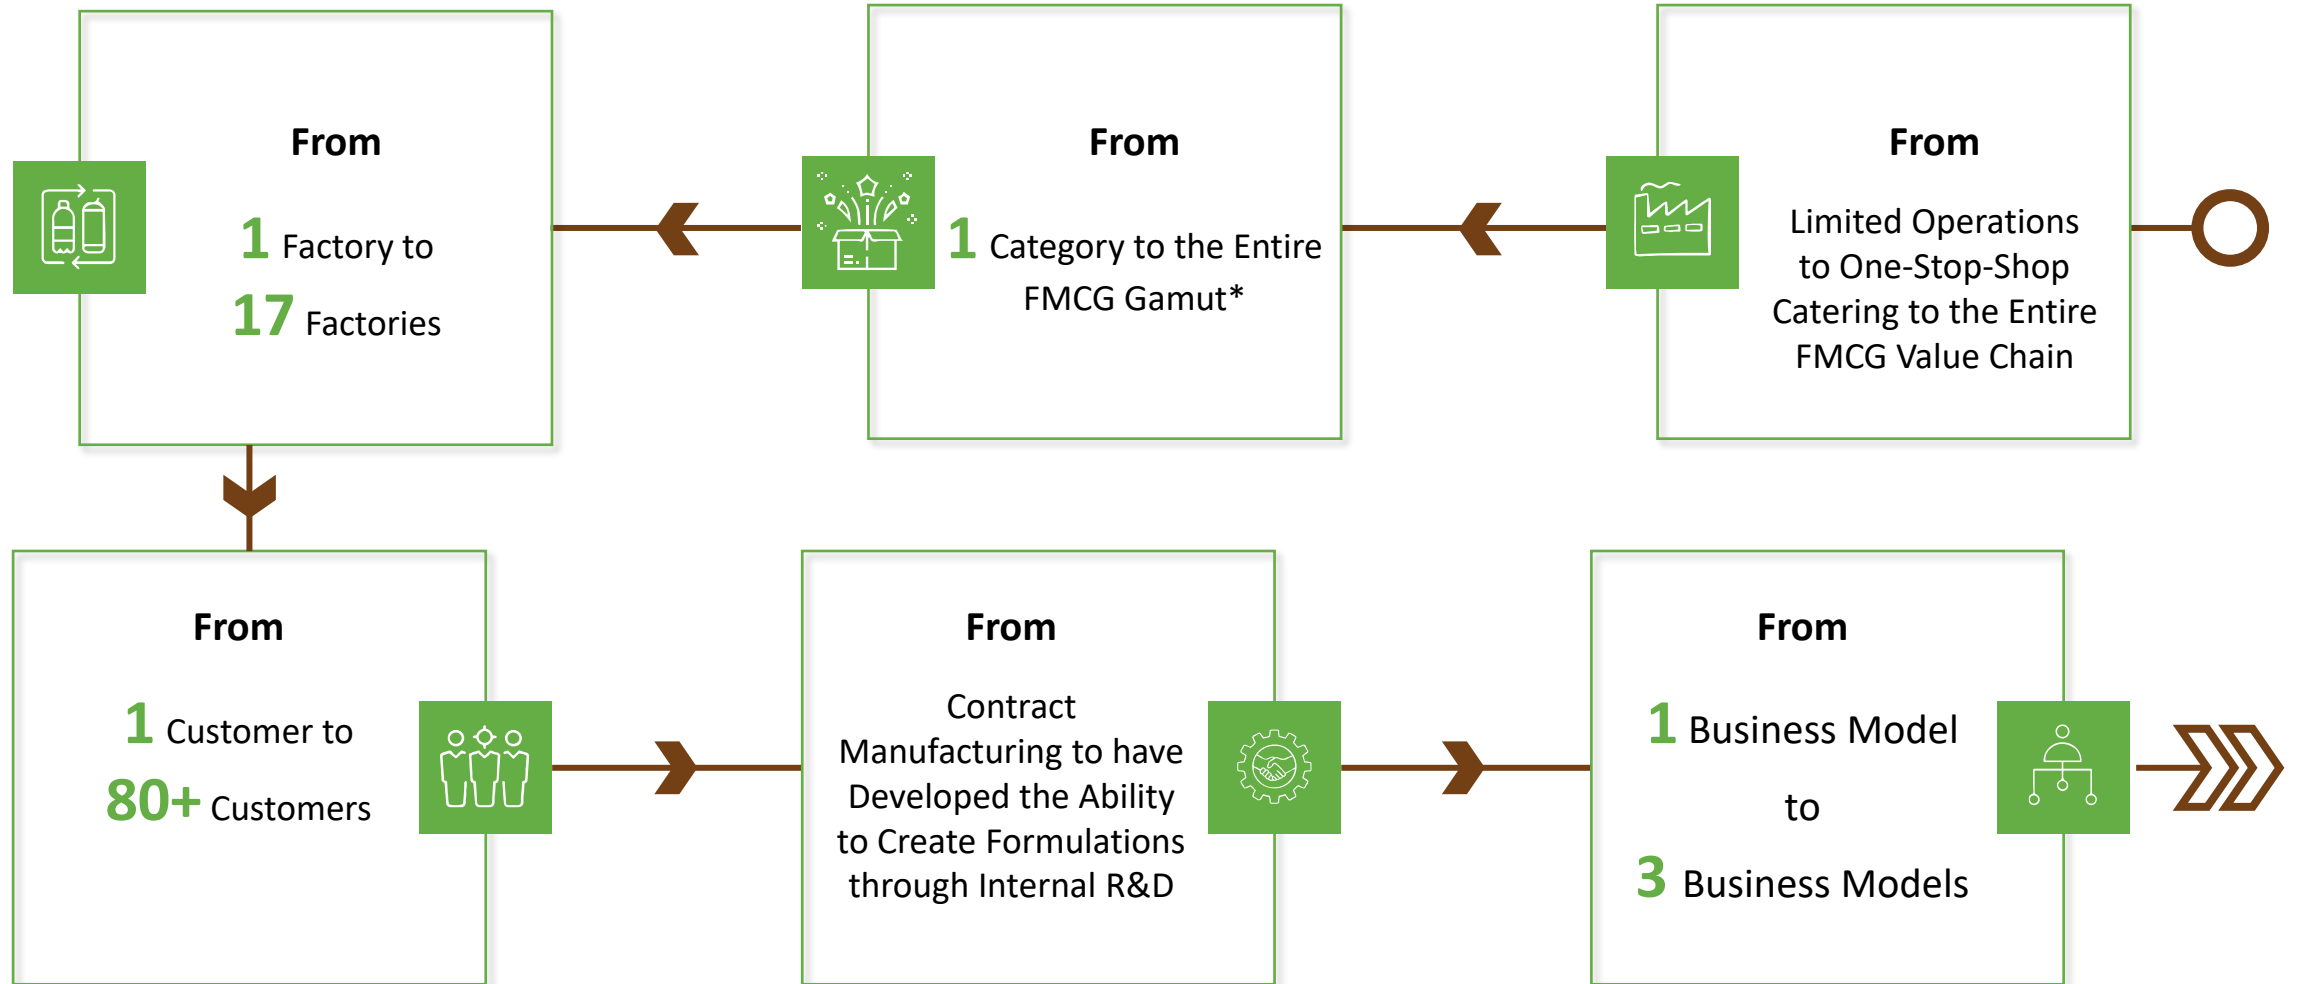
From

Limited Operations to One-Stop-Shop Catering to the Entire FMCG Value Chain

From

1 Category to the Entire FMCG Gamut*

From

1 Factory to

17 Factories

From

1 Customer to

80+ Customers

From

Contract Manufacturing to have Developed the Ability to Create Formulations through Internal R&D

From

1 Business Model

to

3 Business Models